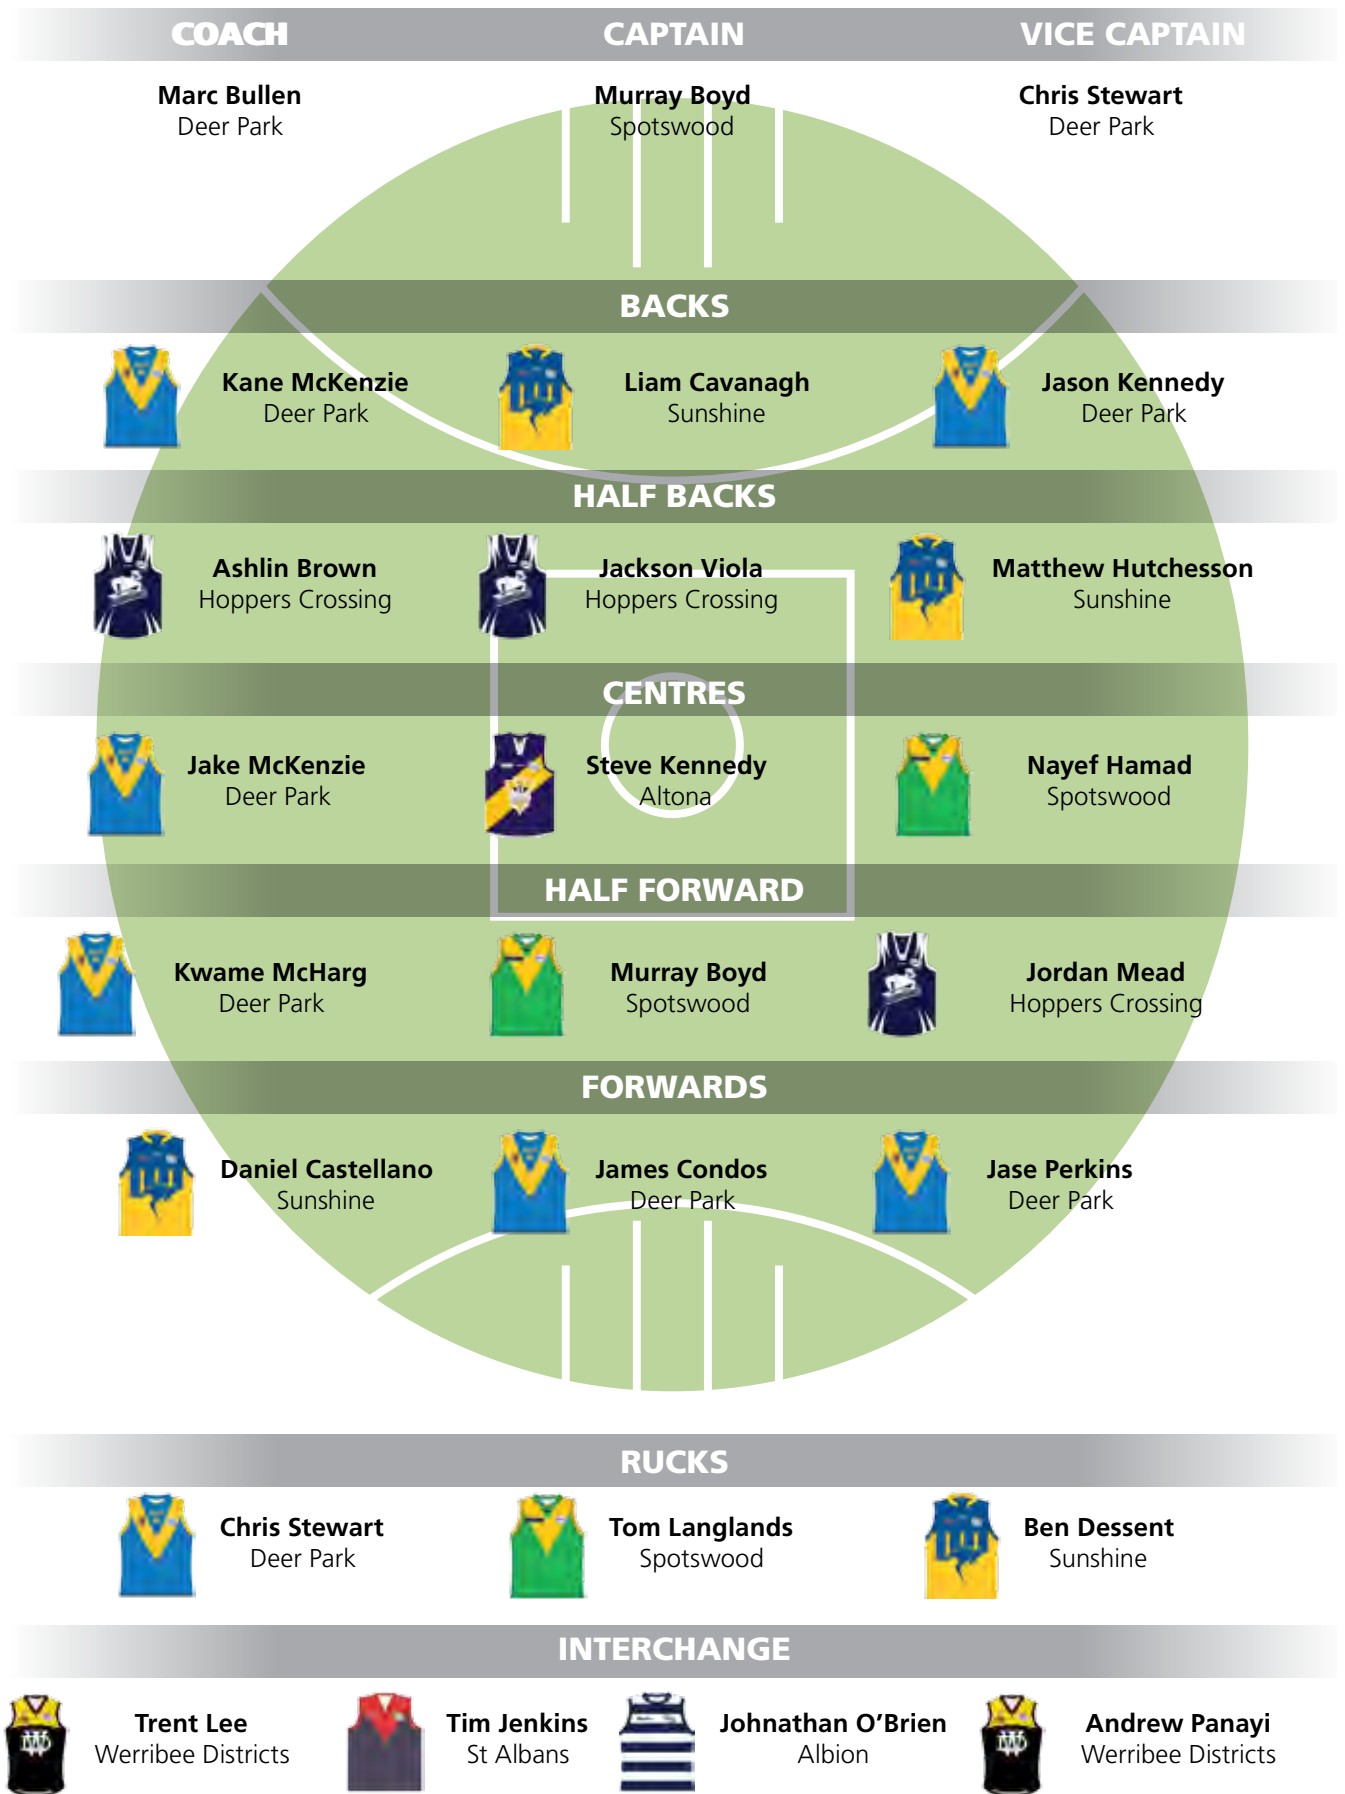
COACH
Marc Bullen
Deer Park

CAPTAIN
Murray Boyd
Spotswood

VICE CAPTAIN
Chris Stewart
Deer Park

BACKS

Kane McKenzie
Deer Park

Liam Cavanagh
Sunshine

Jason Kennedy
Deer Park

HALF BACKS

Ashlin Brown
Hoppers Crossing

Jackson Viola
Hoppers Crossing

Matthew Hutchesson
Sunshine

CENTRES

Jake McKenzie
Deer Park

Steve Kennedy
Altona

Nayef Hamad
Spotswood

HALF FORWARD

Kwame McHarg
Deer Park

Murray Boyd
Spotswood

Jordan Mead
Hoppers Crossing

FORWARDS

Daniel Castellano
Sunshine

James Condos
Deer Park

Jase Perkins
Deer Park

RUCKS

Chris Stewart
Deer Park

Tom Langlands
Spotswood

Ben Dessent
Sunshine

INTERCHANGE

Trent Lee
Werribee Districts

Tim Jenkins
St Albans

Johnathan O'Brien
Albion

Andrew Panayi
Werribee Districts